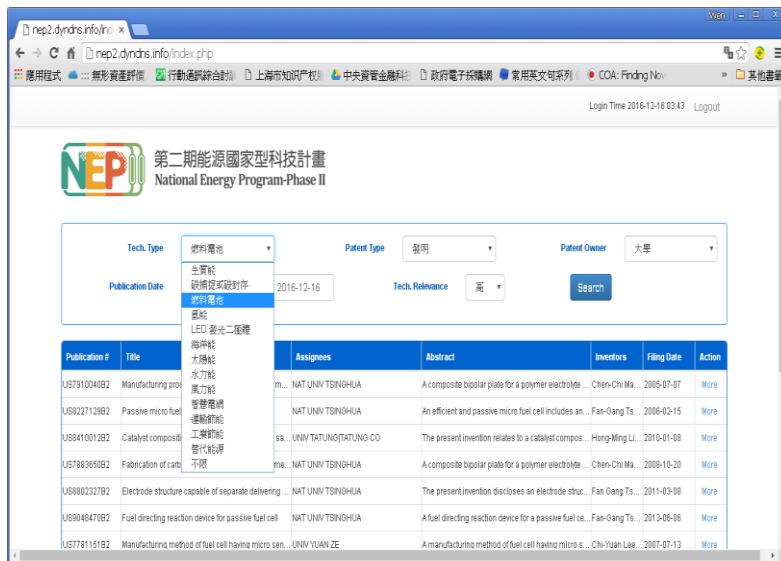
nep2.dyndns.info/ind ×

Wen

nep2.dyndns.info/index.php

應用程式 ::: 無形資產評價 行動通訊綜合計 上海市知识产权 中央資管金融科技 政府電子採購網 常用英文句系列 COA: Finding Nov » 其他書籤

Login Time 2016-12-16 03:43 Logout

NEP II 第二期能源國家型科技計畫 National Energy Program-Phase II

Tech. Type 燃料電池

Patent Type 發明

Patent Owner 大學

生質能
碳捕捉或碳封存
燃料電池
氫能
LED 發光二極體
海洋能
太陽能
水力能
風力能
智慧電網
運輸節能
工業節能
替代能源
不限

Publication Date 2016-12-16

Tech. Relevance 高

Search

| Publication # | Title | Assignees | Abstract | Inventors | Filing Date | Action |
|---|---|---|---|---|---|---|
| US7910040B2 | Manufacturing proc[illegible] m... | NAT UNIV TSINGHUA | A composite bipolar plate for a polymer electrolyte ... | Chen-Chi Ma... | 2005-07-07 | More |
| US8227129B2 | Passive micro fuel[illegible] | NAT UNIV TSINGHUA | An efficient and passive micro fuel cell includes an... | Fan-Gang Ts... | 2006-02-15 | More |
| US8410012B2 | Catalyst compositi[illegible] sa... | UNIV TATUNG|TATUNG CO | The present invention relates to a catalyst compos... | Hong-Ming Li... | 2010-01-08 | More |
| US7883650B2 | Fabrication of carb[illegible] me... | NAT UNIV TSINGHUA | A composite bipolar plate for a polymer electrolyte ... | Chen-Chi Ma... | 2008-10-20 | More |
| US8802327B2 | Electrode structure capable of separate delivering ... | NAT UNIV TSINGHUA | The present invention discloses an electrode struc... | Fan Gang Ts... | 2011-03-08 | More |
| US9048470B2 | Fuel directing reaction device for passive fuel cell | NAT UNIV TSINGHUA | A fuel directing reaction device for a passive fuel ce... | Fan-Gang Ts... | 2013-06-06 | More |
| US7781151B2 | Manufacturing method of fuel cell having micro sen... | UNIV YUAN ZE | A manufacturing method of fuel cell having micro s... | Chi-Yuan Lee... | 2007-07-13 | More |